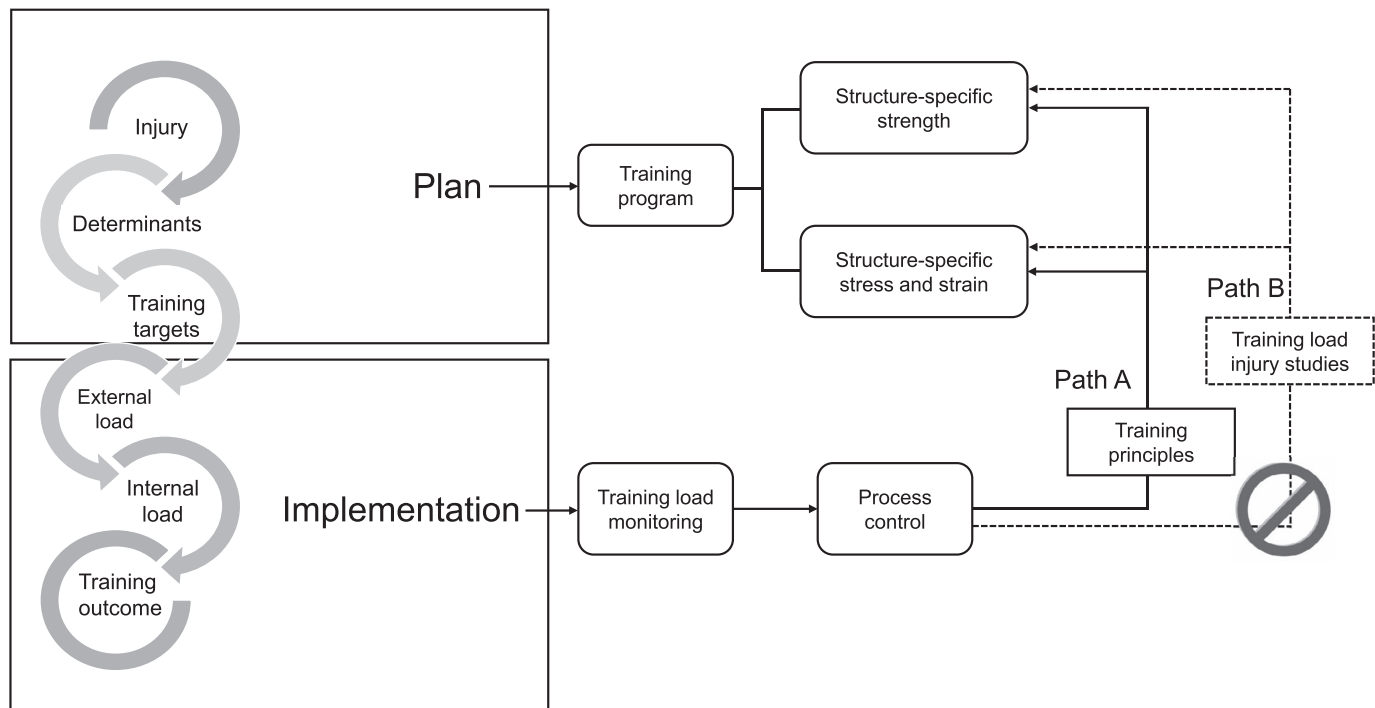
Injury

Determinants

Training targets

External load

Internal load

Training outcome

Plan

Training program

Structure-specific strength

Structure-specific stress and strain

Path B

Training load injury studies

Path A

Training principles

Implementation

Training load monitoring

Process control